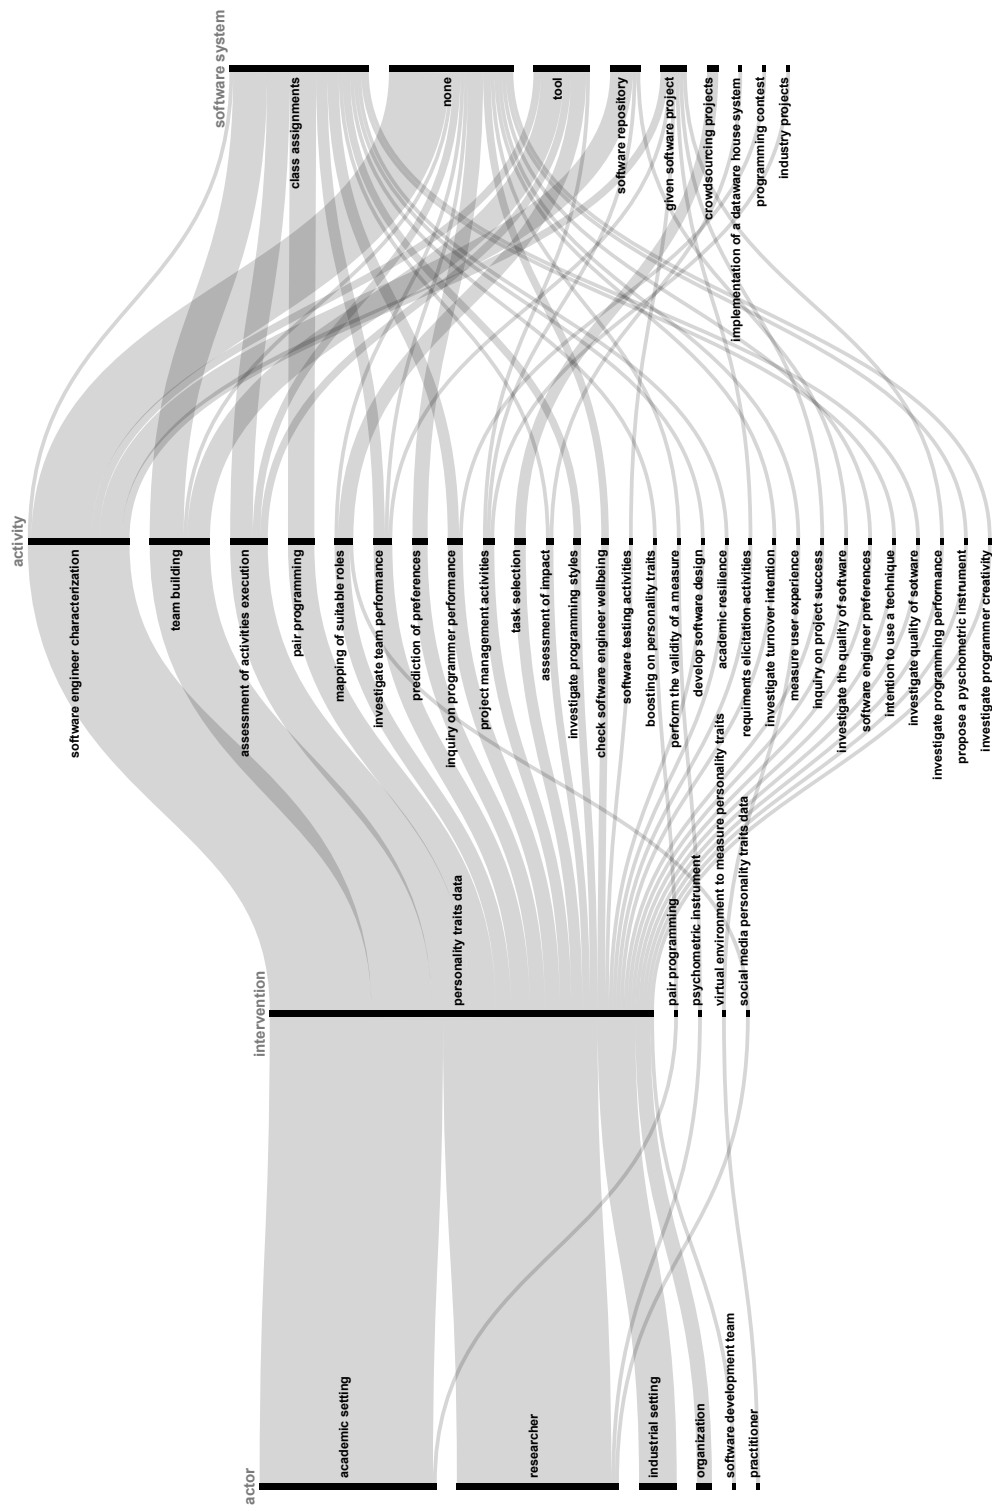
software system
class assignments
none
tool
software repository
given software project
crowdsourcing projects
implementation of a dataware house system
programming contest
industry projects

activity
software engineer characterization
team building
assessment of activities execution
pair programming
mapping of suitable roles
investigate team perfomance
prediction of preferences
inquiry on programmer performance
project management activities
task selection
assessment of impact
investigate programming styles
check software engineer wellbeing
software testing activities
boosting on personality traits
perform the validity of a measure
develop software design
academic resilience
requiments elicitation activities
investigate turnover intention
measure user experience
inquiry on project success
investigate the quality of software
software engineer preferences
intention to use a technique
investigate quality of sotware
investigate programming performance
propose a pyschometric instrument
investigate programmer creativity

intervention
personality traits data
pair programming
psychometric instrument
virtual environment to measure personality traits
social media personality traits data

actor
academic setting
researcher
industrial setting
organization
software development team
practitioner